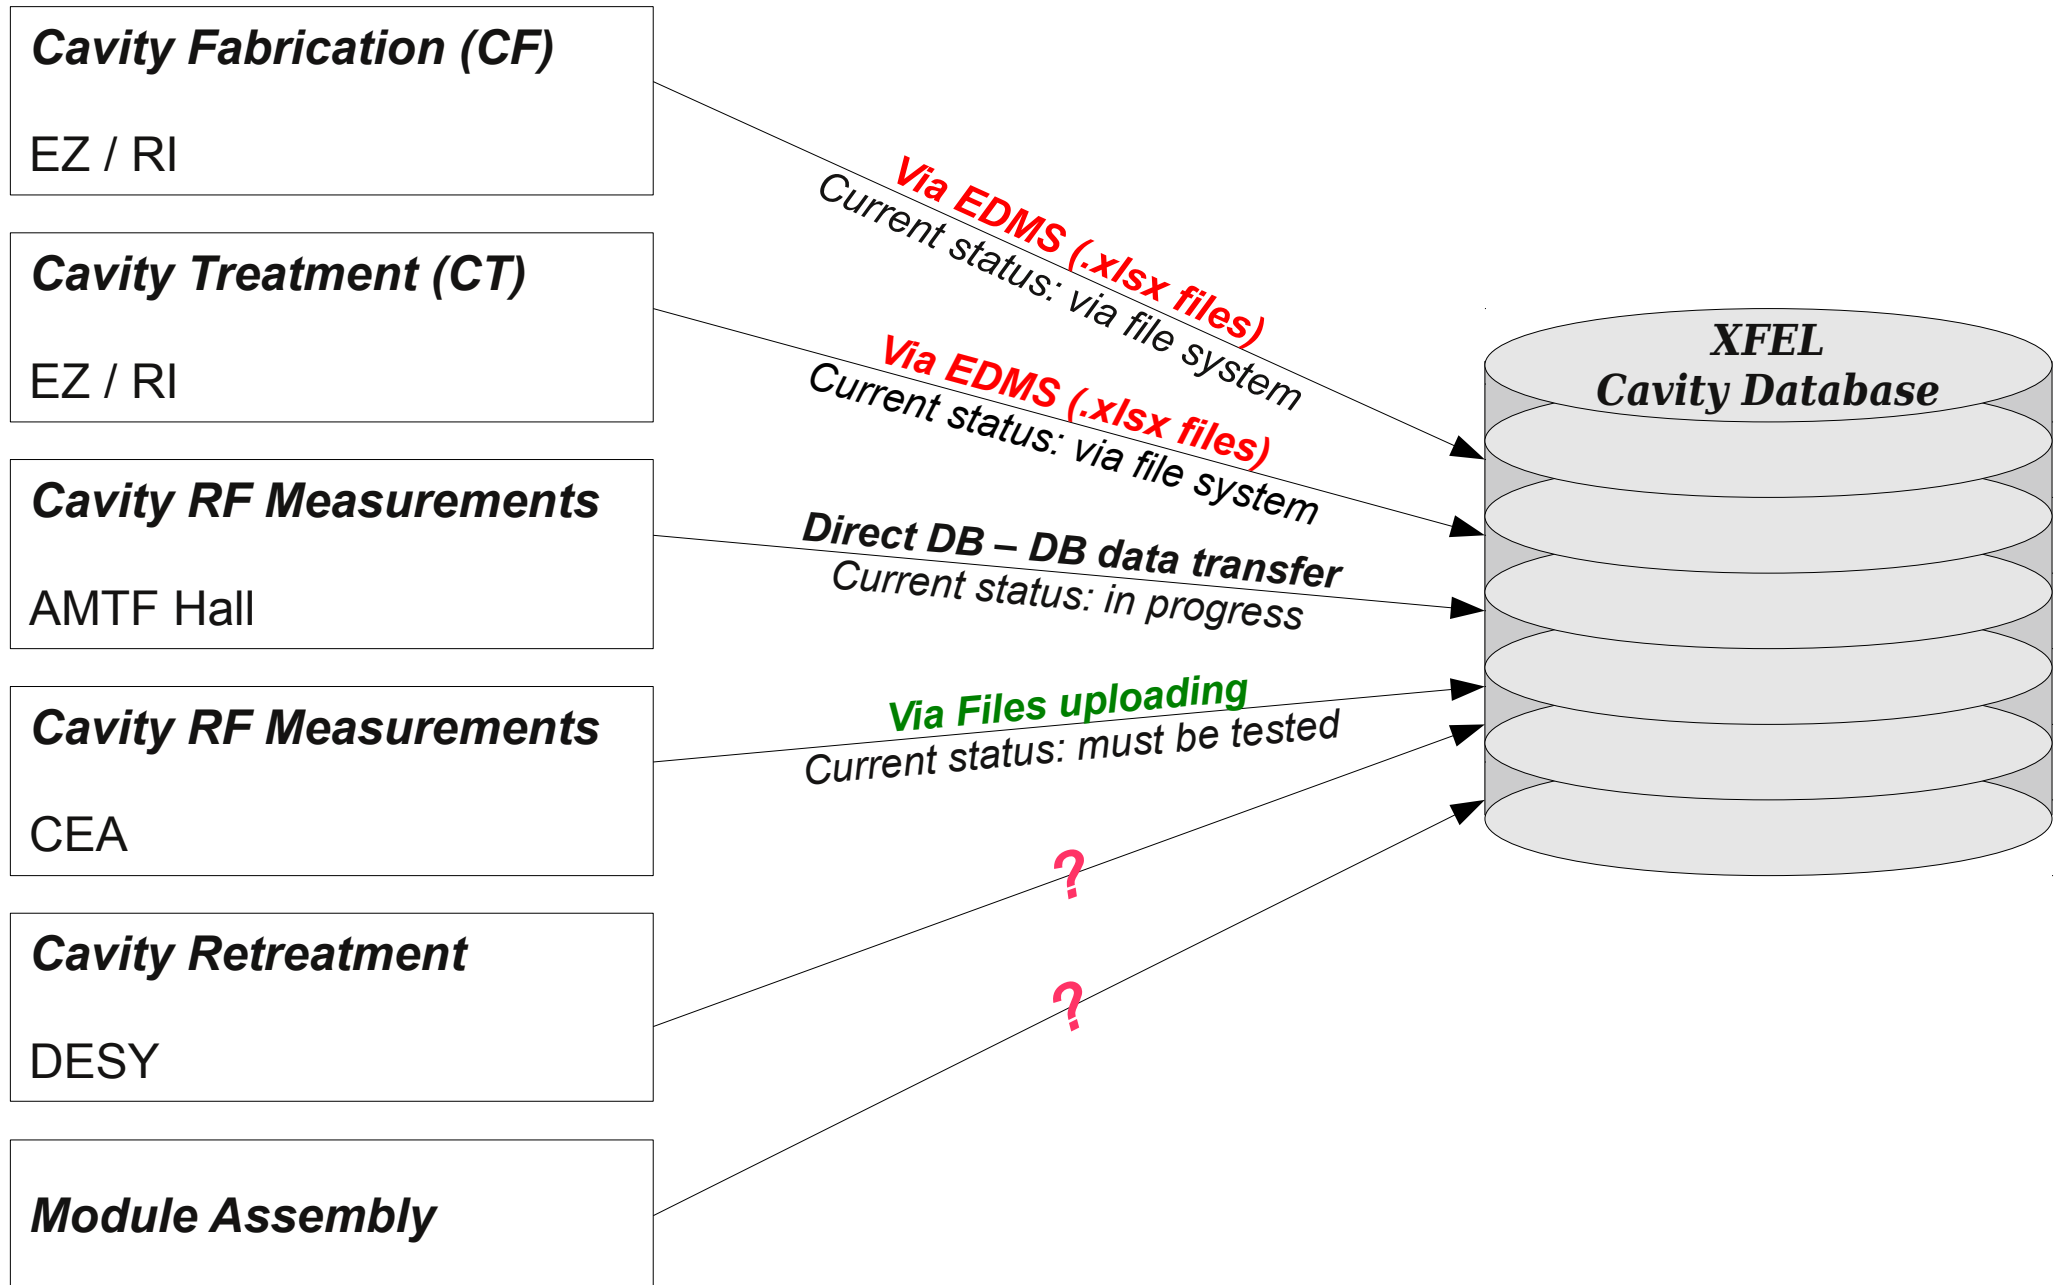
Cavity Fabrication (CF)

EZ / RI

Cavity Treatment (CT)

EZ / RI

Cavity RF Measurements

AMTF Hall

Cavity RF Measurements

CEA

Cavity Retreatment

DESY

Module Assembly

Via EDMS (.xlsx files)
Current status: via file system

Via EDMS (.xlsx files)
Current status: via file system

Direct DB – DB data transfer
Current status: in progress

Via Files uploading
Current status: must be tested

?

?

XFEL
Cavity Database